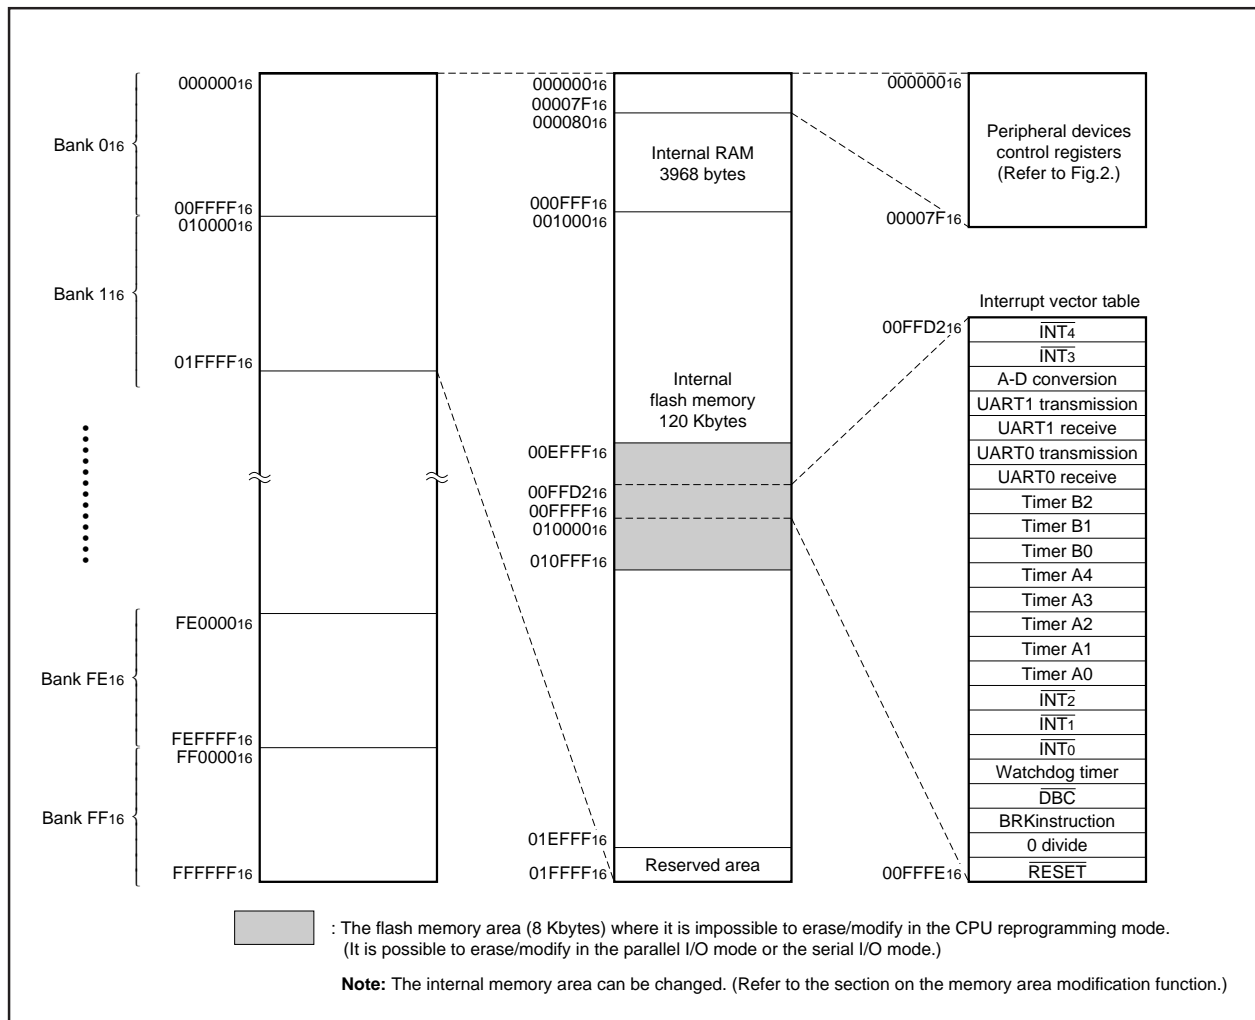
Bank $0_{16}$

Bank $1_{16}$

Bank $FE_{16}$

Bank $FF_{16}$

$000000_{16}$

$00FFFF_{16}$
$010000_{16}$

$01FFFF_{16}$

$FE0000_{16}$

$FEFFFF_{16}$
$FF0000_{16}$

$FFFFFF_{16}$

$000000_{16}$
$00007F_{16}$
$000080_{16}$

Internal RAM
3968 bytes

$000FFF_{16}$
$001000_{16}$

Internal
flash memory
120 Kbytes

$00EFFF_{16}$

$00FFD2_{16}$
$00FFFF_{16}$
$010000_{16}$

$010FFF_{16}$

$01EFFF_{16}$

$01FFFF_{16}$

Reserved area

$000000_{16}$

Peripheral devices control registers (Refer to Fig.2.)

$00007F_{16}$

Interrupt vector table

$00FFD2_{16}$

$\overline{INT_4}$
$\overline{INT_3}$
A-D conversion
UART1 transmission
UART1 receive
UART0 transmission
UART0 receive
Timer B2
Timer B1
Timer B0
Timer A4
Timer A3
Timer A2
Timer A1
Timer A0
$\overline{INT_2}$
$\overline{INT_1}$
$\overline{INT_0}$
Watchdog timer
$\overline{DBC}$
BRKinstruction
0 divide
$\overline{RESET}$

$00FFFE_{16}$

: The flash memory area (8 Kbytes) where it is impossible to erase/modify in the CPU reprogramming mode. (It is possible to erase/modify in the parallel I/O mode or the serial I/O mode.)

**Note:** The internal memory area can be changed. (Refer to the section on the memory area modification function.)